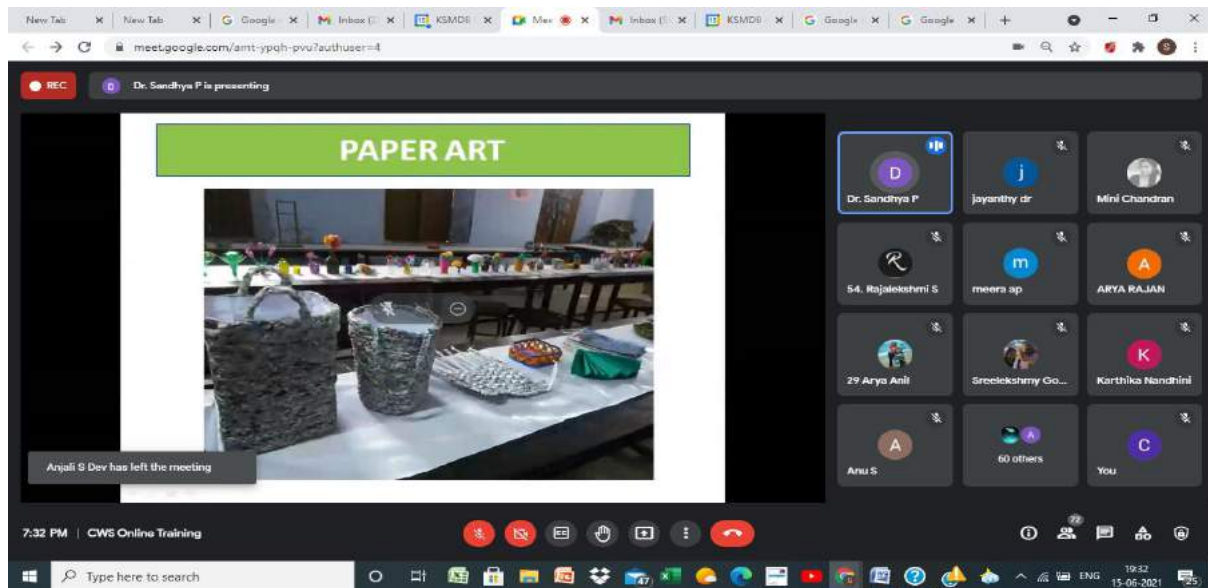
New Tab | New Tab | Google | Inbox | KSMDB | Mee | Inbox | KSMDB | Google | Google

meet.google.com/amt-ypqh-pvu?authuser=4

REC

D Dr. Sandhya P is presenting

PAPER ART

Anjali S Dev has left the meeting

D
Dr. Sandhya P

j
jayanthy dr

Mini Chandran

R
54. Rajalekshmi S

m
meera ap

A
ARYA RAJAN

29 Arya Anil

Sreelekshmy Go...

K
Karthika Nandhini

A
Anu S

60 others

C
You

7:32 PM | CWS Online Training

72

Type here to search

ENG 19:32 15-06-2021

25